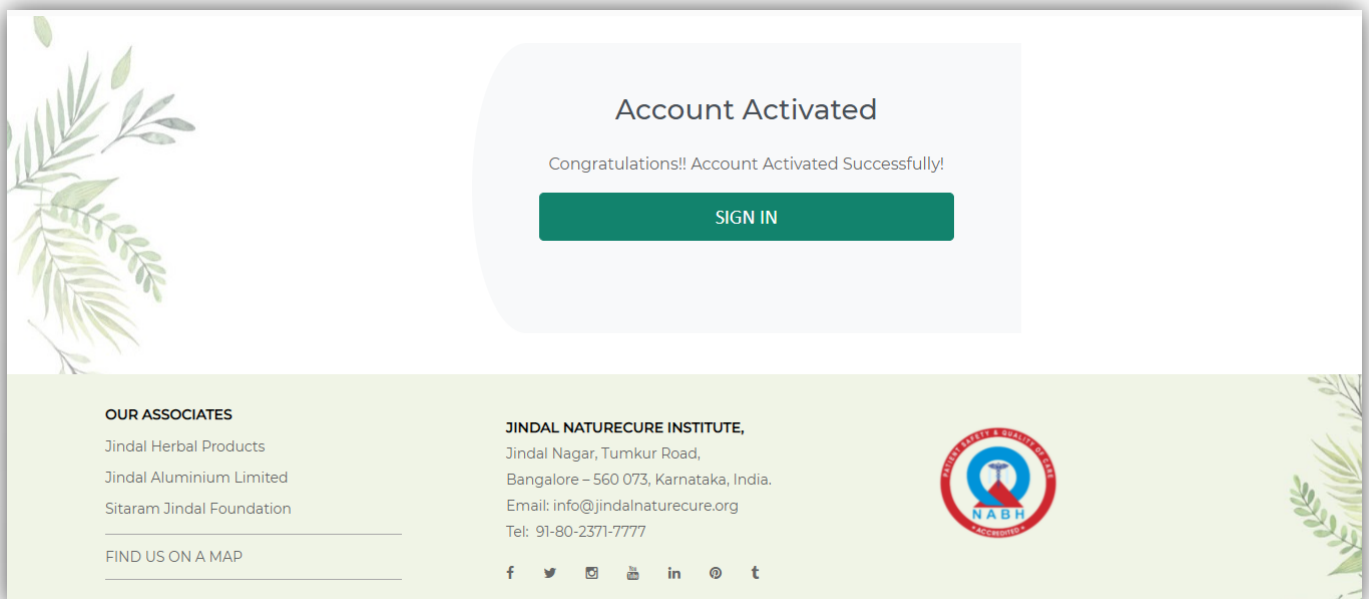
Account Activated

Congratulations!! Account Activated Successfully!

SIGN IN

OUR ASSOCIATES

Jindal Herbal Products

Jindal Aluminium Limited

Sitaram Jindal Foundation

FIND US ON A MAP

JINDAL NATURECURE INSTITUTE,

Jindal Nagar, Tumkur Road,

Bangalore – 560 073, Karnataka, India.

Email: info@jindalnaturecure.org

Tel: 91-80-2371-7777

PATIENT SAFETY & QUALITY OF CARE
NABH
ACCREDITED